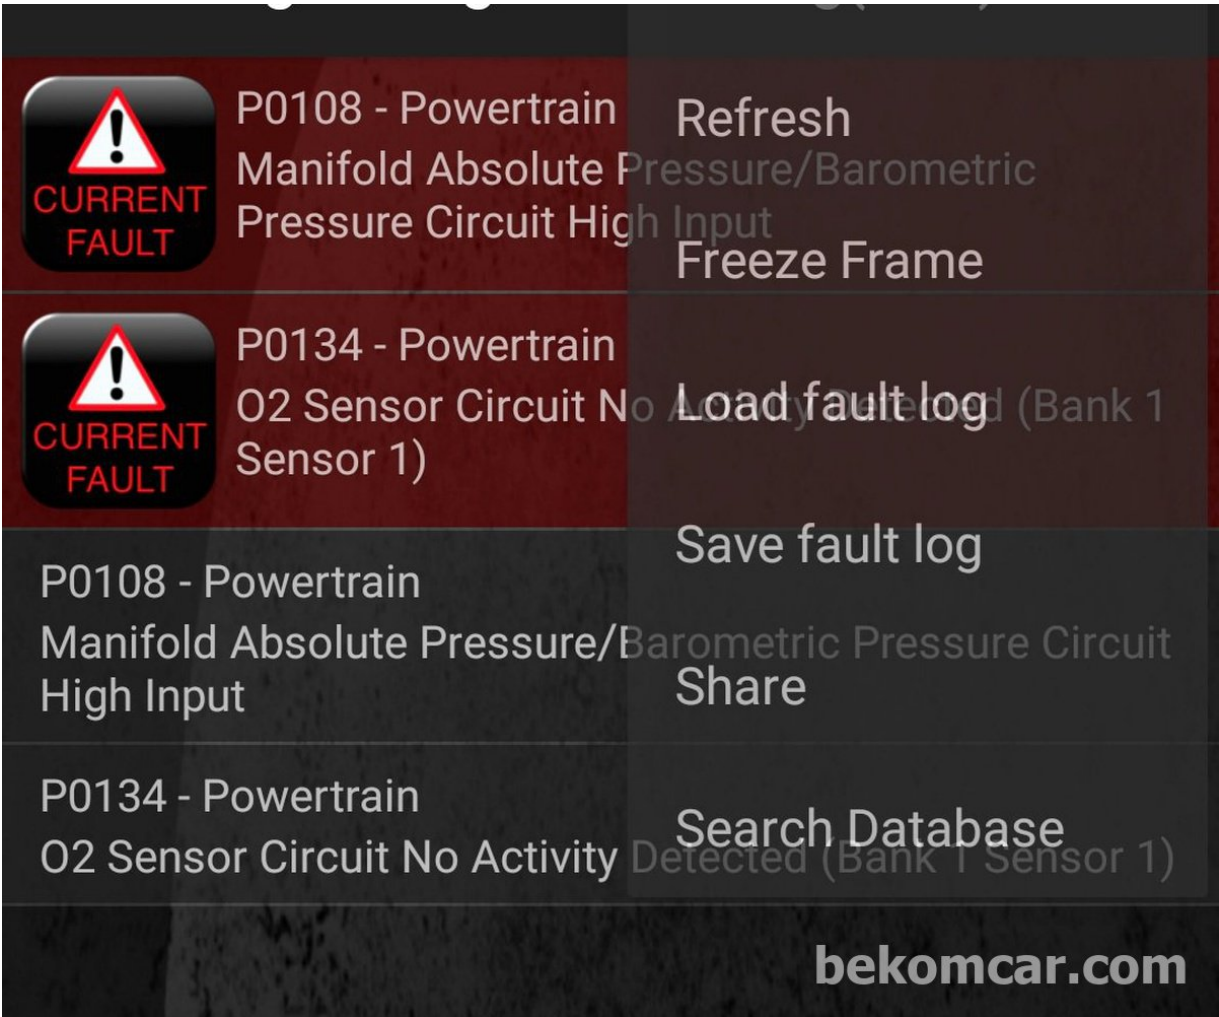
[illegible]

CURRENT FAULT

P0108 - Powertrain
Manifold Absolute Pressure/Barometric Pressure Circuit High Input

CURRENT FAULT

P0134 - Powertrain
O2 Sensor Circuit No Activity Detected (Bank 1 Sensor 1)

P0108 - Powertrain
Manifold Absolute Pressure/Barometric Pressure Circuit High Input

P0134 - Powertrain
O2 Sensor Circuit No Activity Detected (Bank 1 Sensor 1)

Refresh

Freeze Frame

Load fault log

Save fault log

Share

Search Database

bekomcar.com